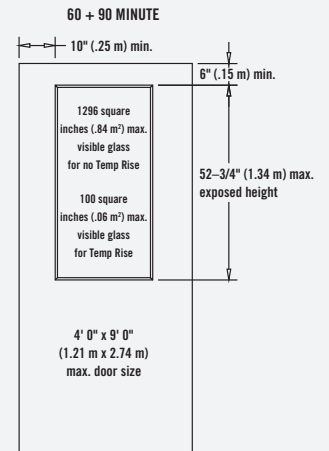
60 + 90 MINUTE

10" (.25 m) min.

6" (.15 m) min.

1296 square inches (.84 m²) max. visible glass for no Temp Rise

100 square inches (.06 m²) max. visible glass for Temp Rise

52–3/4" (1.34 m) max. exposed height

4' 0" x 9' 0" (1.21 m x 2.74 m) max. door size